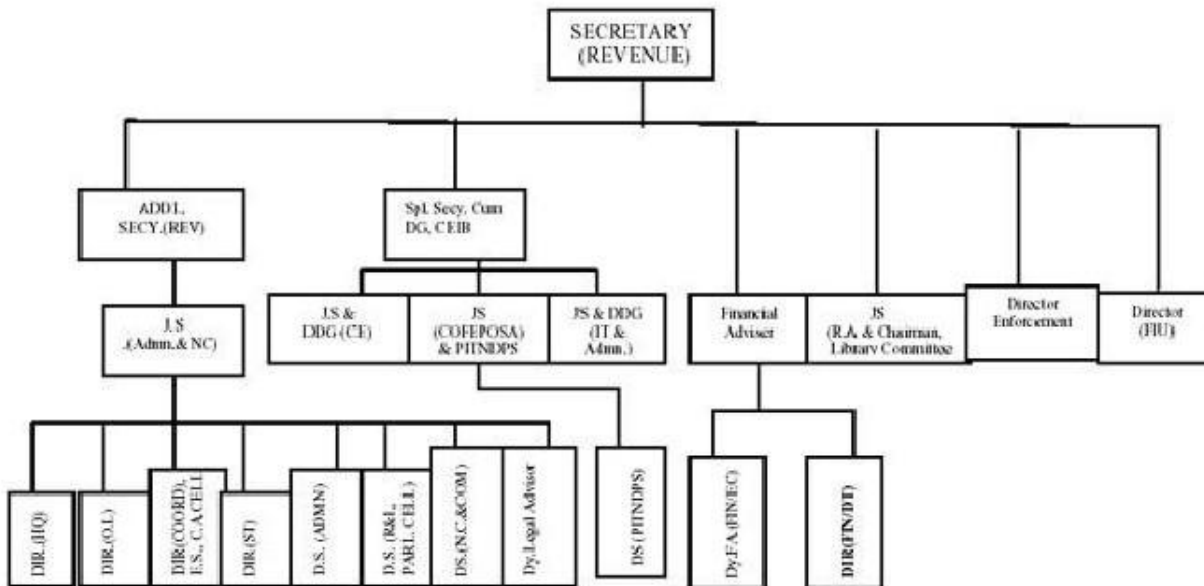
SECRETARY (REVENUE)

ADD.L. SECY.(REV)

Spl. Secy. Cum DG, CEIB

Financial Adviser

JS (R.A. & Chairman, Library Committee

Director Enforcement

Director (FIU)

J.S .(Admn.& NC)

J.S & DDG (CE)

JS (COFEPOSA) & PITNDPS

JS & DDG (IT & Admn.)

DIR.(HQ)

DIR.(O.L)

DIR.(COORD), E.S., C.A CELL

DIR.(ST)

D.S.. (ADMN)

D.S.. (R&I, PARL. CELL)

DS.(N.C.&COM)

Dy.Legal Advisor

DS (PITNDPS)

Dy.F.A.(FIN/EC)

DIR(FIN/DT)